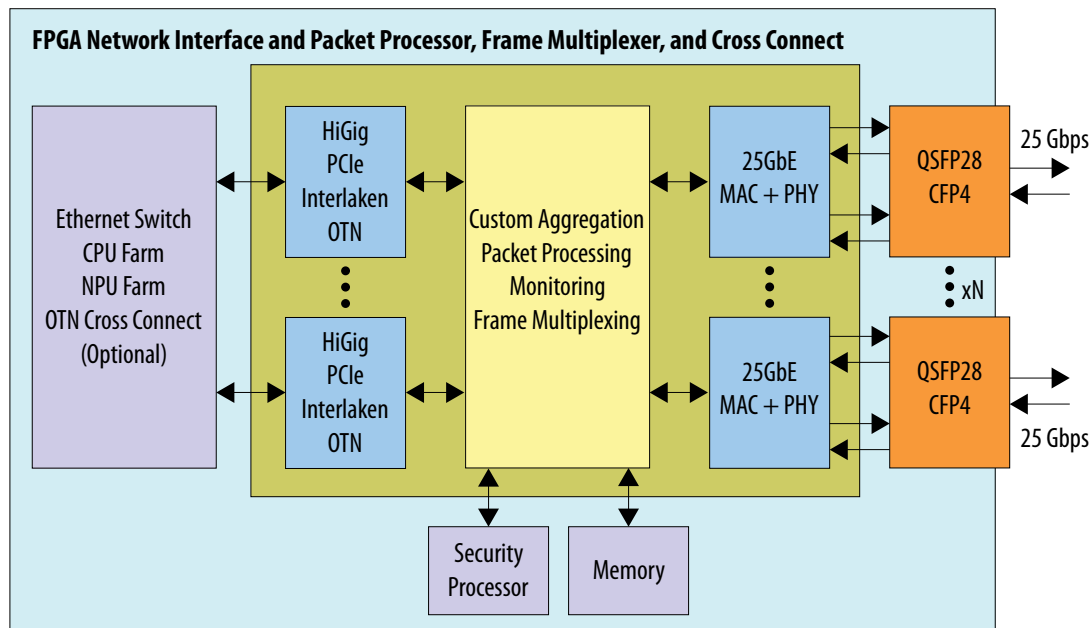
FPGA Network Interface and Packet Processor, Frame Multiplexer, and Cross Connect

Ethernet Switch
CPU Farm
NPU Farm
OTN Cross Connect
(Optional)

HiGig
PCIe
Interlaken
OTN

HiGig
PCIe
Interlaken
OTN

Custom Aggregation
Packet Processing
Monitoring
Frame Multiplexing

25GbE
MAC + PHY

25GbE
MAC + PHY

QSFP28
CFP4

QSFP28
CFP4

25 Gbps

xN

25 Gbps

Security
Processor

Memory